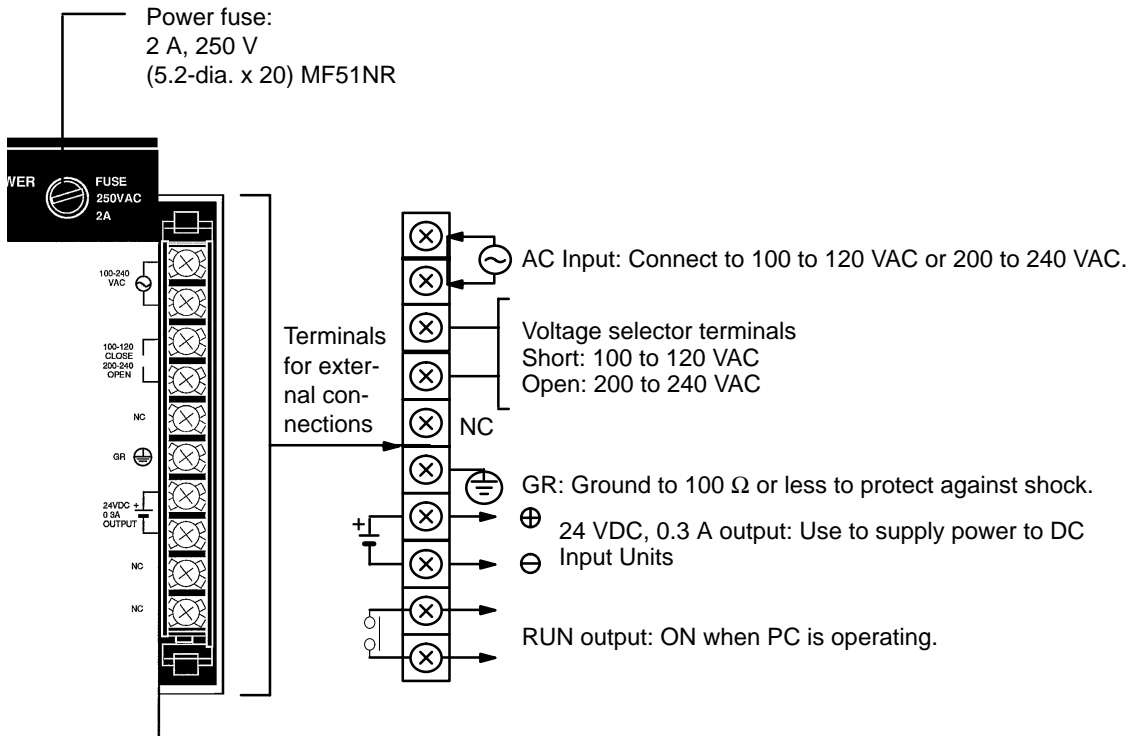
Power fuse:
2 A, 250 V
(5.2-dia. x 20) MF51NR

WER
FUSE
250VAC
2A

100-240
VAC

100-120
CLOSE
200-240
OPEN

NC

GR

24VDC
0.3A
OUTPUT

NC

NC

Terminals for external connections

AC Input: Connect to 100 to 120 VAC or 200 to 240 VAC.

Voltage selector terminals
Short: 100 to 120 VAC
Open: 200 to 240 VAC

NC

GR: Ground to 100 Ω or less to protect against shock.

24 VDC, 0.3 A output: Use to supply power to DC Input Units

RUN output: ON when PC is operating.